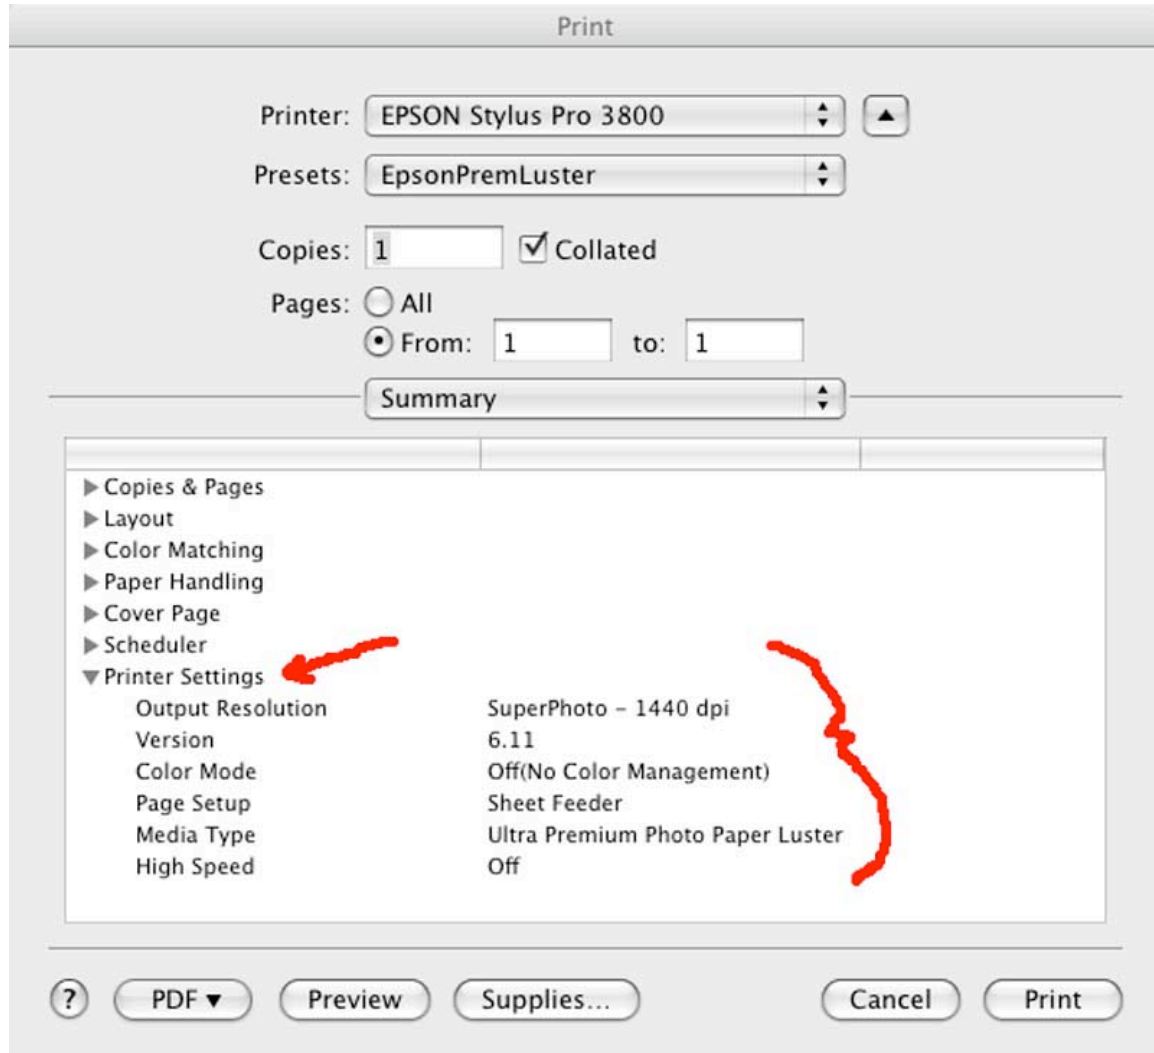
Print

Printer: EPSON Stylus Pro 3800

Presets: EpsonPremLuster

Copies: 1 Collated

Pages: All

From: 1 to: 1

Summary

| | | |
|---|---|---|
| ▶ Copies & Pages | | |
| ▶ Layout | | |
| ▶ Color Matching | | |
| ▶ Paper Handling | | |
| ▶ Cover Page | | |
| ▶ Scheduler | | |
| ▼ Printer Settings | | |
| Output Resolution | SuperPhoto - 1440 dpi | |
| Version | 6.11 | |
| Color Mode | Off(No Color Management) | |
| Page Setup | Sheet Feeder | |
| Media Type | Ultra Premium Photo Paper Luster | |
| High Speed | Off | |

? PDF ▾ Preview Supplies... Cancel Print